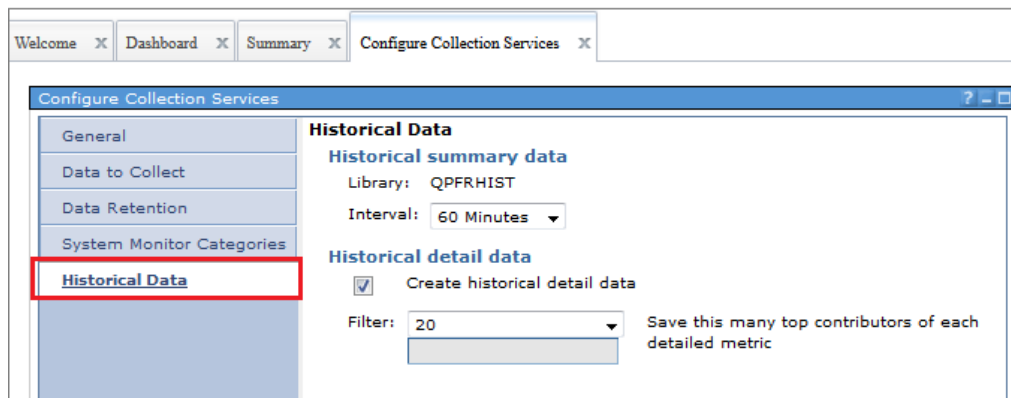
Welcome X Dashboard X Summary X Configure Collection Services X

Configure Collection Services

General

Data to Collect

Data Retention

System Monitor Categories

Historical Data

Historical Data

Historical summary data

Library: QPFRHIST

Interval: 60 Minutes

Historical detail data

Create historical detail data

Filter: 20

Save this many top contributors of each detailed metric